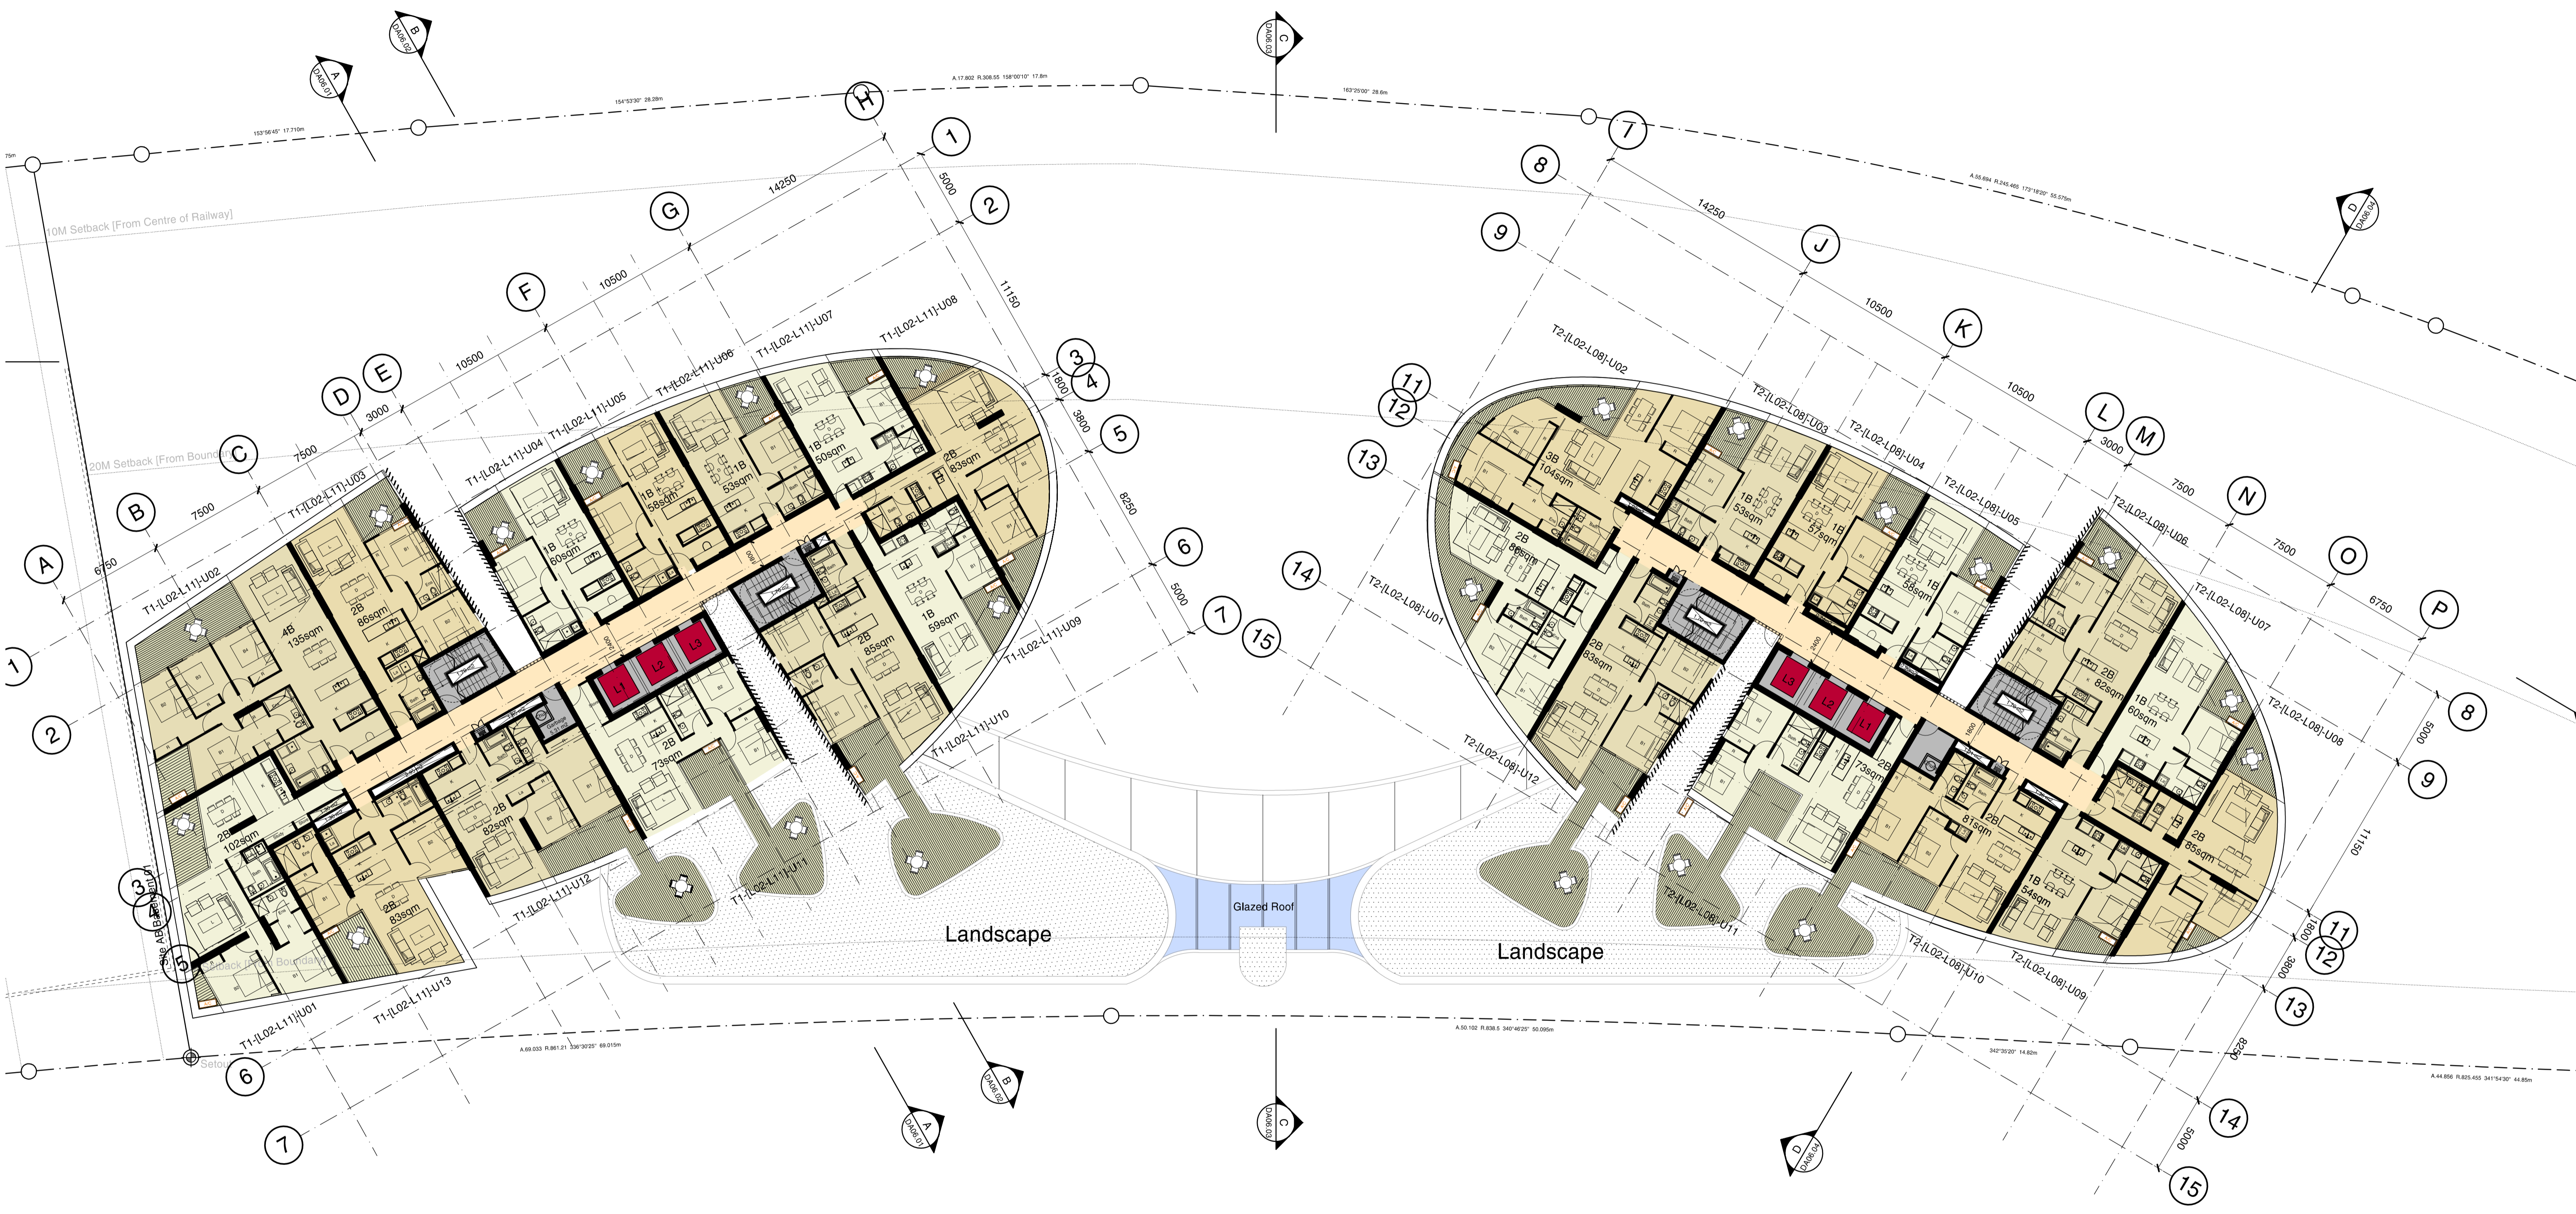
B
DA06.02

A
DA06.01

C
DA06.03

H

1

A.17.802 R.308.55 158°00'10" 17.8m

154°53'30" 28.28m

153°56'45" 17.710m

163°25'00" 28.6m

I

8

D
DA06.04

A.55.694 R.245.465 173°18'29" 55.575m

14250

5000

2

G

10M Setback [From Centre of Railway]

F

10500

11150

10500

E

D

3000

3

4

1800

3800

5

C

20M Setback [From Boundary]

7500

B

7500

A

6750

8250

6

5000

7

15

14

T1-[L02-L11]-U01
T1-[L02-L11]-U02
T1-[L02-L11]-U03
T1-[L02-L11]-U04
T1-[L02-L11]-U05
T1-[L02-L11]-U06
T1-[L02-L11]-U07
T1-[L02-L11]-U08
T1-[L02-L11]-U09
T1-[L02-L11]-U10
T1-[L02-L11]-U11
T1-[L02-L11]-U12
T1-[L02-L11]-U13

4B
135sqm

2B
86sqm

1B
60sqm

1B
58sqm

1B
53sqm

1B
50sqm

2B
83sqm

1B
59sqm

2B
85sqm

2B
73sqm

2B
82sqm

2B
102sqm

2B
83sqm

L1 L2 L3

1

2

3

4

5

6

7

Site AB Boundary

Setback [From Boundary]

Setback

Landscape

Glazed Roof

Landscape

9

J

14250

10500

K

10500

L

M

3000

7500

N

7500

O

6750

P

8

5000

9

11150

11

12

13

14

15

1800

3800

8250

5000

T2-[L02-L08]-U01
T2-[L02-L08]-U02
T2-[L02-L08]-U03
T2-[L02-L08]-U04
T2-[L02-L08]-U05
T2-[L02-L08]-U06
T2-[L02-L08]-U07
T2-[L02-L08]-U08
T2-[L02-L08]-U09
T2-[L02-L08]-U10
T2-[L02-L08]-U11
T2-[L02-L08]-U12

3B
104sqm

2B
86sqm

2B
83sqm

1B
53sqm

1B
57sqm

1B
58sqm

2B
82sqm

1B
60sqm

2B
85sqm

1B
54sqm

2B
81sqm

2B
73sqm

L3 L2 L1

11

12

13

A.69.033 R.861.21 336°30'25" 69.015m

A.50.102 R.838.5 340°46'25" 50.095m

342°30'20" 14.82m

A.44.856 R.825.455 341°54'30" 44.85m

A
DA06.01

B
DA06.02

C
DA06.03

D
DA06.04